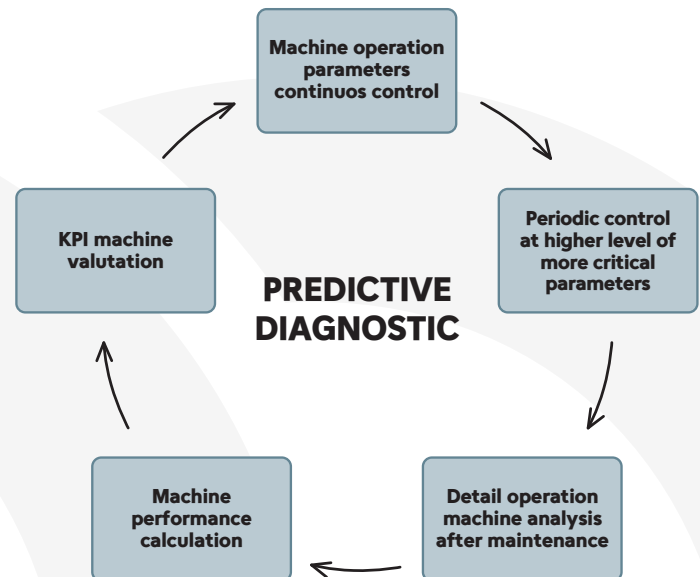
Machine operation parameters continuos control

Periodic control at higher level of more critical parameters

Detail operation machine analysis after maintenance

Machine performance calculation

KPI machine valutation

PREDICTIVE DIAGNOSTIC